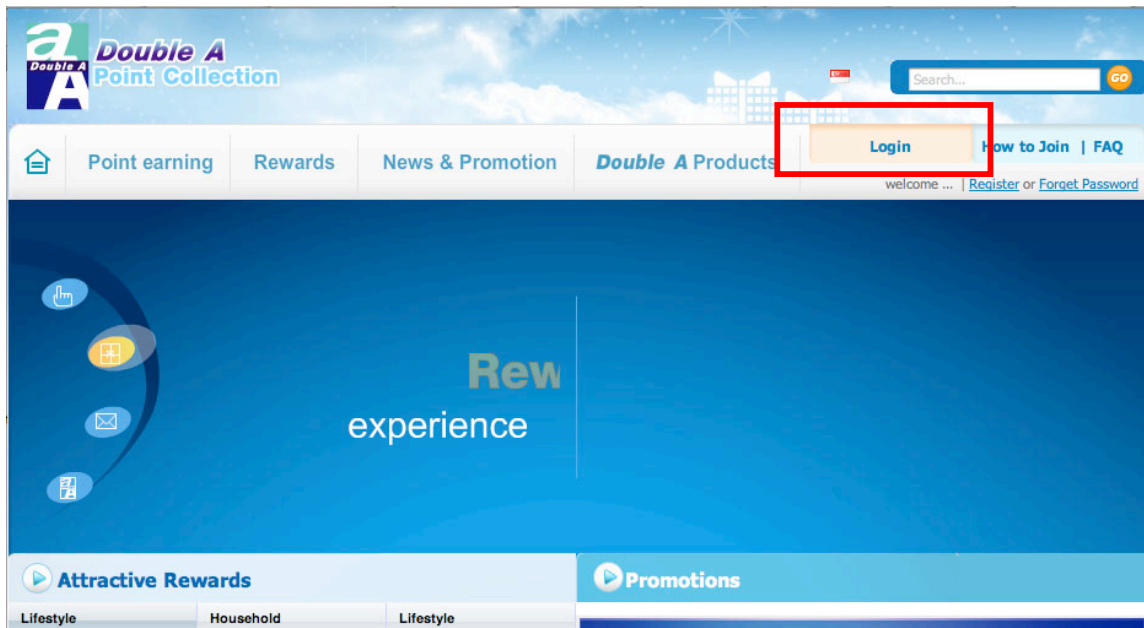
Double A
Double A Point Collection

Search...
GO

Point earning | Rewards | News & Promotion | Double A Products

Login | How to Join | FAQ

welcome ... | Register or Forget Password

Rew
experience

Attractive Rewards

Lifestyle | Household | Lifestyle

Promotions